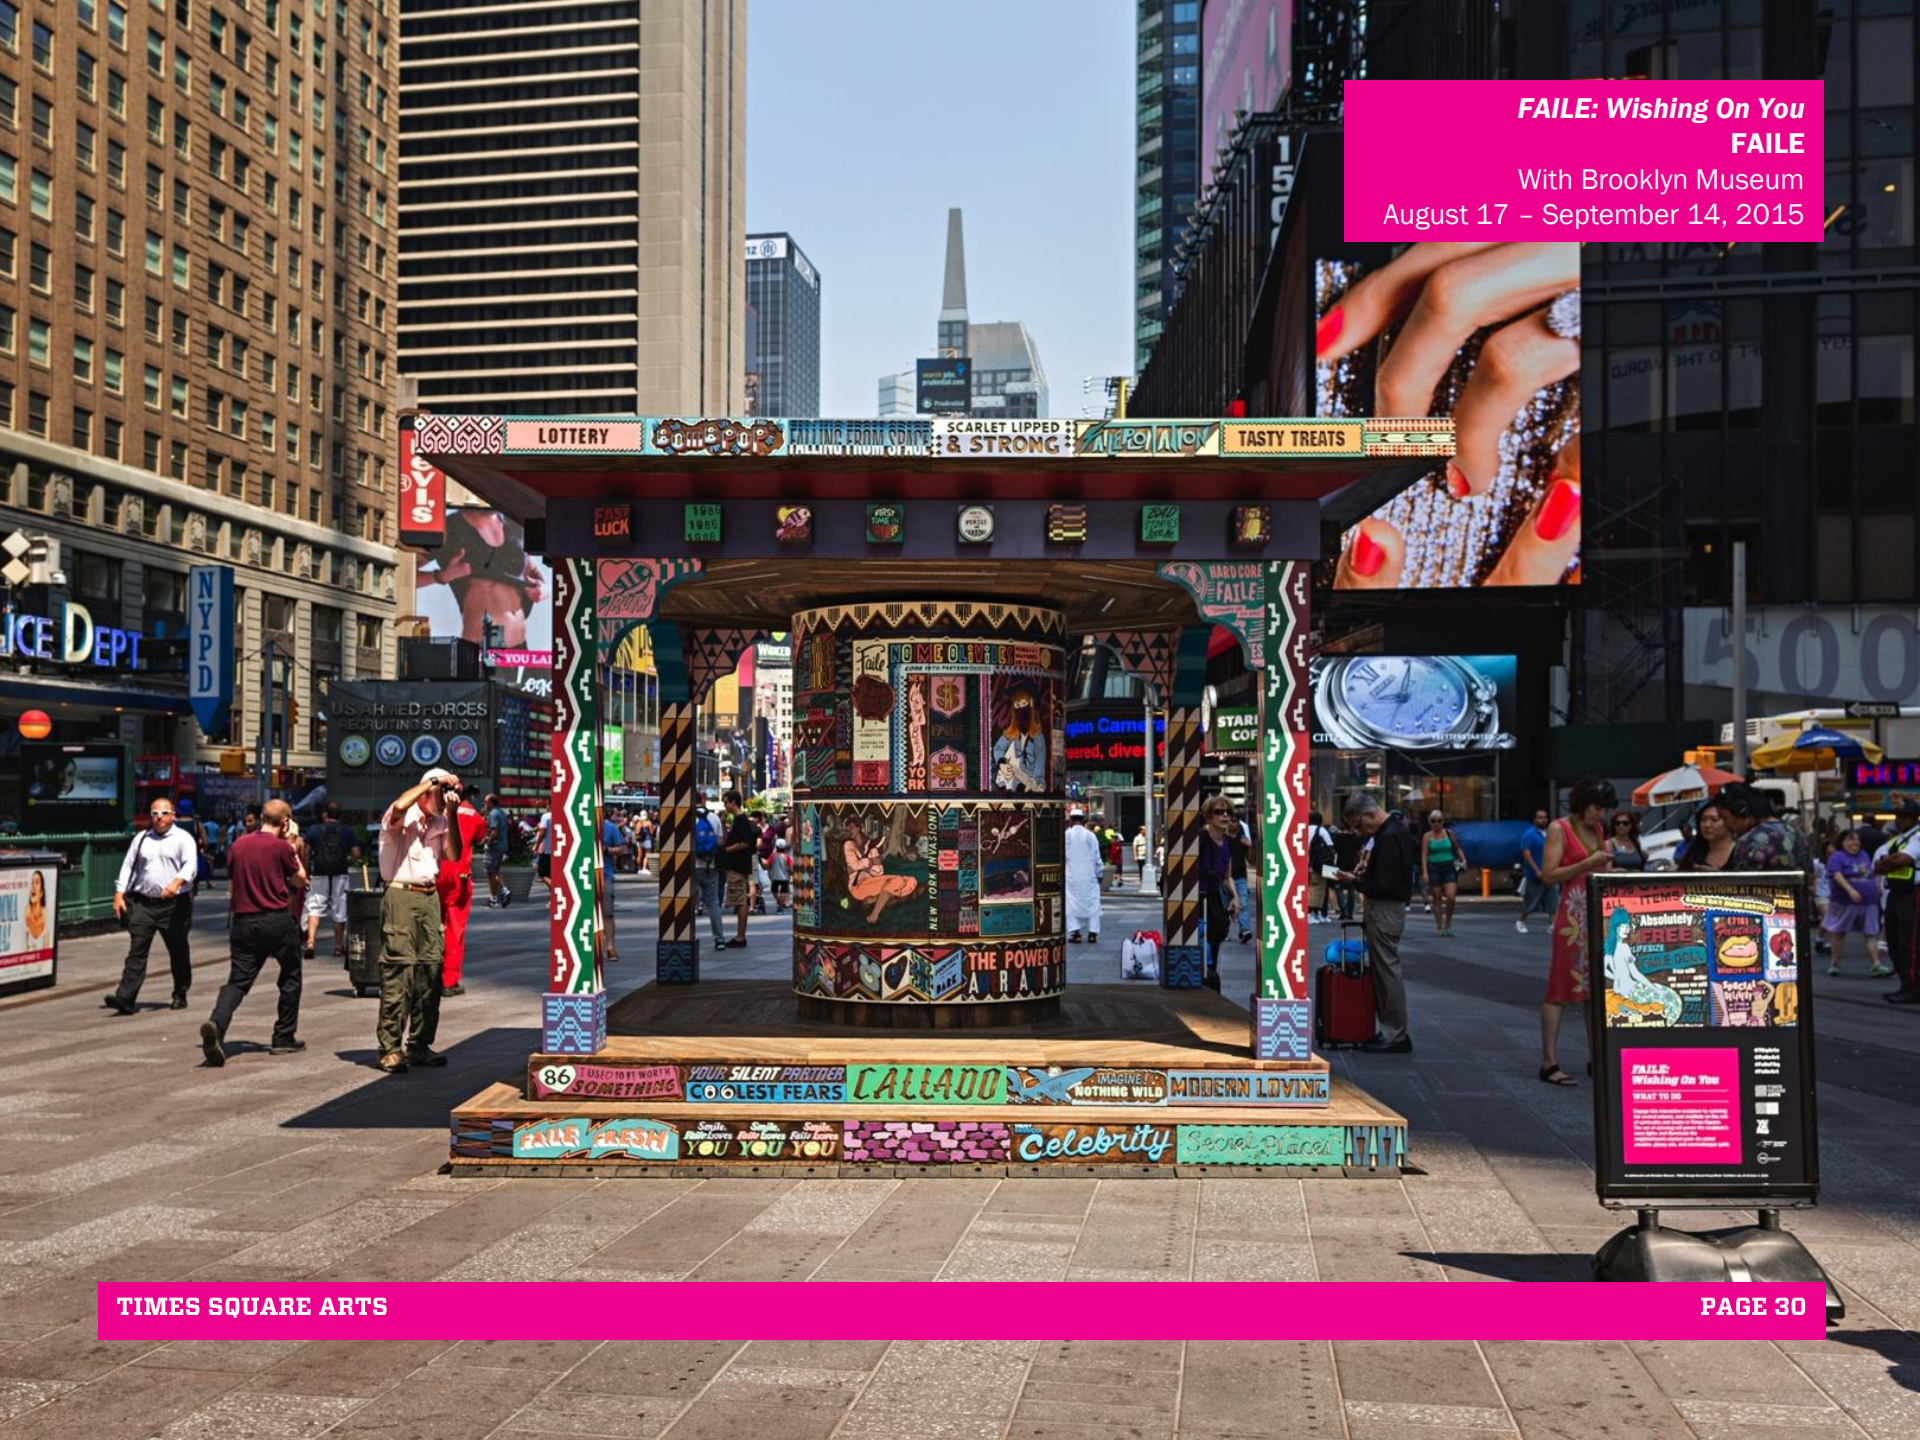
FAILE: Wishing On You
FAILE
With Brooklyn Museum
August 17 – September 14, 2015

LOTTERY
SCARLET LIPPED & STRONG
TASTY TREATS
LEVI'S
FAST LUCK
NYPD
ICE DEPT
U.S. ARMED FORCES RECRUITING STATION
HARD CORE FAILE
NEW YORK INVASION!
THE POWER OF
86 USED TO BE WORTH SOMETHING
YOUR SILENT PARTNER
COOLEST FEARS
CALLADO
IMAGINE! NOTHING WILD
MODERN LOVING
FAILE FRESH
Smile. Faile Loves YOU
Smile. Faile Loves YOU
Smile. Faile Loves YOU
Celebrity
Secret Places
Absolutely FREE
FAILE: Wishing On You

TIMES SQUARE ARTS
PAGE 30